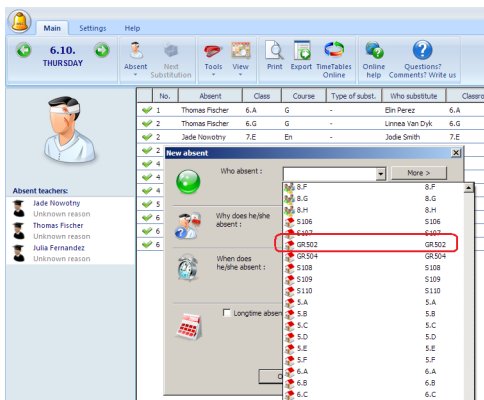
Main Settings Help

6.10.
THURSDAY

Absent Next Substitution Tools View Print Export TimeTables Online Online help Questions? Comments? Write us

| No. | Absent | Class | Course | Type of subst. | Who substitute | Classro |
|---|---|---|---|---|---|---|
| 1 | Thomas Fischer | 6.A | G | - | Elin Perez | 6.A |
| 2 | Thomas Fischer | 6.G | G | - | Linnea Van Dyk | 6.G |
| 2 | Jade Nowotny | 7.E | En | - | Jodie Smith | 7.E |
| 3 | | | | | | |
| 4 | | | | | | |
| 4 | | | | | | |
| 5 | | | | | | |
| 6 | | | | | | |
| 6 | | | | | | |

Absent teachers:
Jade Nowotny
Unknown reason
Thomas Fischer
Unknown reason
Julia Fernandez
Unknown reason

New absent

Who absent :
More >

Why does he/she absent :

When does he/she absent :

Longtime absen

| | |
|---|---|
| 8.F | 8.F |
| 8.G | 8.G |
| 8.H | 8.H |
| S106 | S106 |
| S107 | S107 |
| GR502 | GR502 |
| GR504 | GR504 |
| S108 | S108 |
| S109 | S109 |
| S110 | S110 |
| 5.A | 5.A |
| 5.B | 5.B |
| 5.C | 5.C |
| 5.D | 5.D |
| 5.E | 5.E |
| 5.F | 5.F |
| 6.A | 6.A |
| 6.B | 6.B |
| 6.C | 6.C |